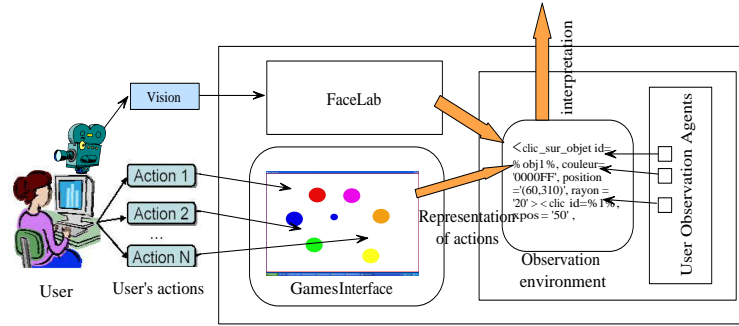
interpretation

Vision

FaceLab

Action 1

Action 2

...

Action N

User

User's actions

GamesInterface

Representation of actions

<clic_sur_objet id= % obj1 %, couleur = '0000FF', position ='(60,310)', rayon = '20' > < clic id=%1%, pos = '50' ,

Observation environment

User Observation Agents